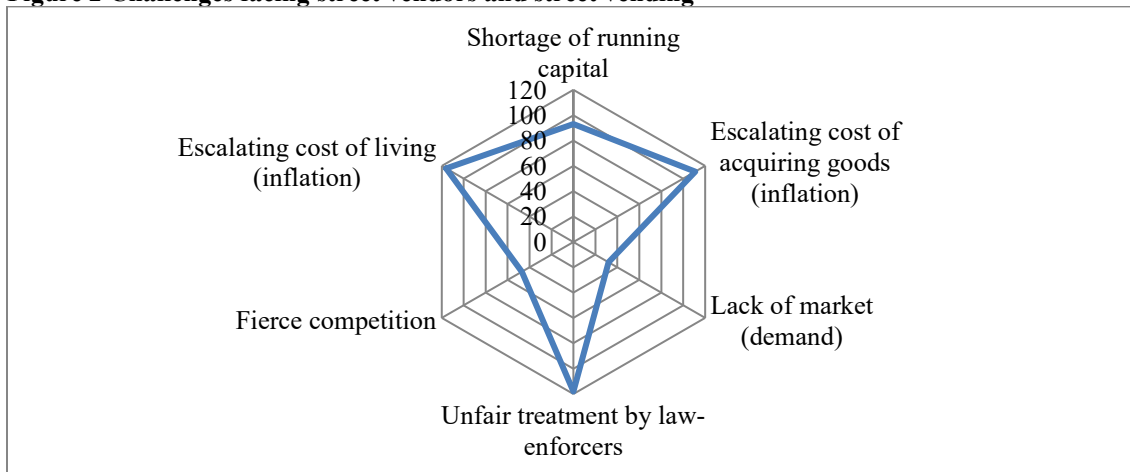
Figure 2 Challenges facing street vendors and street vending

Shortage of running capital

120
100
80
60
40
20
0

Escalating cost of acquiring goods (inflation)

Lack of market (demand)

Unfair treatment by law-enforcers

Fierce competition

Escalating cost of living (inflation)